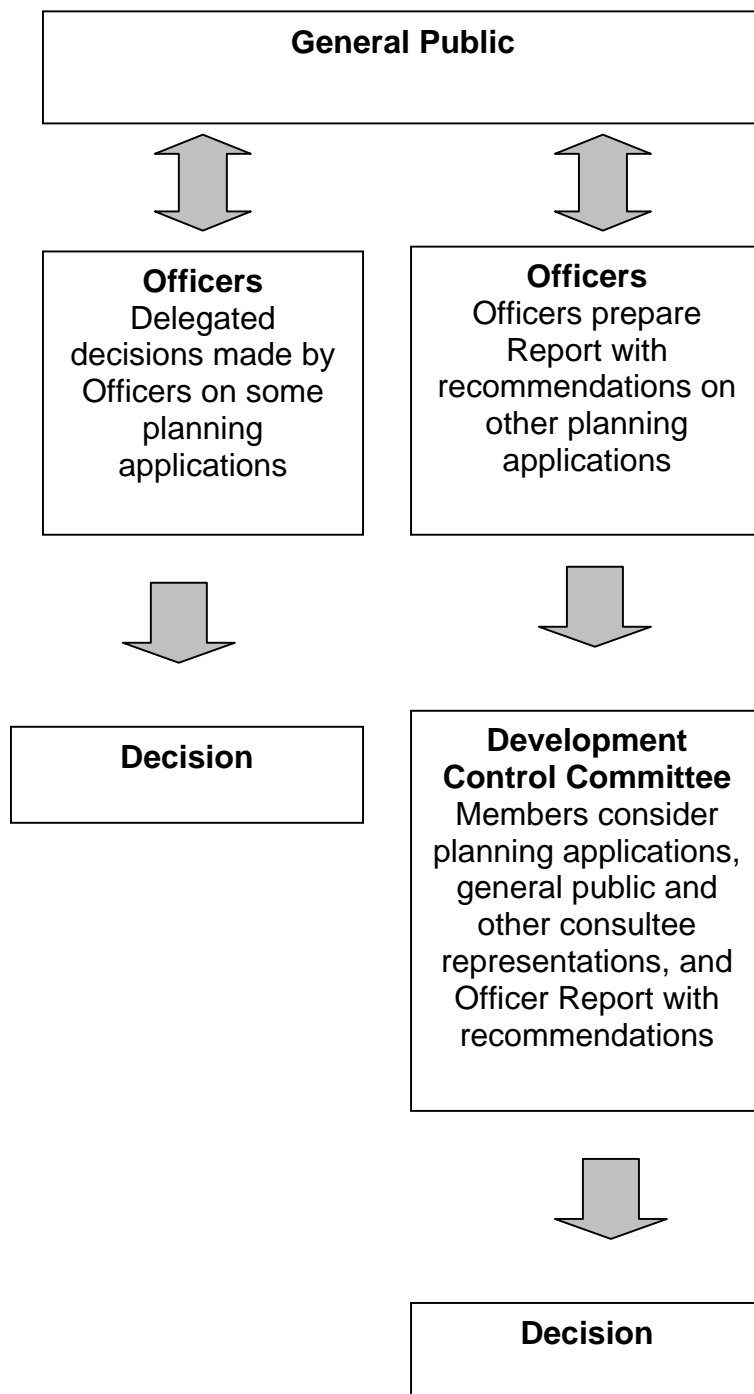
General Public

Officers
Delegated decisions made by Officers on some planning applications

Decision

Officers
Officers prepare Report with recommendations on other planning applications

Development Control Committee
Members consider planning applications, general public and other consultee representations, and Officer Report with recommendations

Decision